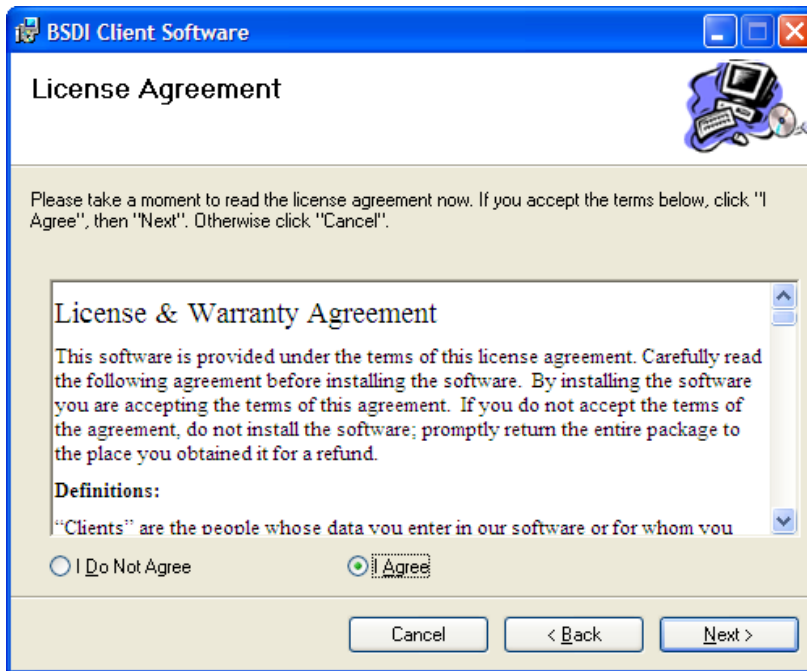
BSDI Client Software

License Agreement

Please take a moment to read the license agreement now. If you accept the terms below, click "I Agree", then "Next". Otherwise click "Cancel".

License & Warranty Agreement

This software is provided under the terms of this license agreement. Carefully read the following agreement before installing the software. By installing the software you are accepting the terms of this agreement. If you do not accept the terms of the agreement, do not install the software; promptly return the entire package to the place you obtained it for a refund.

Definitions:

"Clients" are the people whose data you enter in our software or for whom you

I Do Not Agree

I Agree

Cancel

< Back

Next >